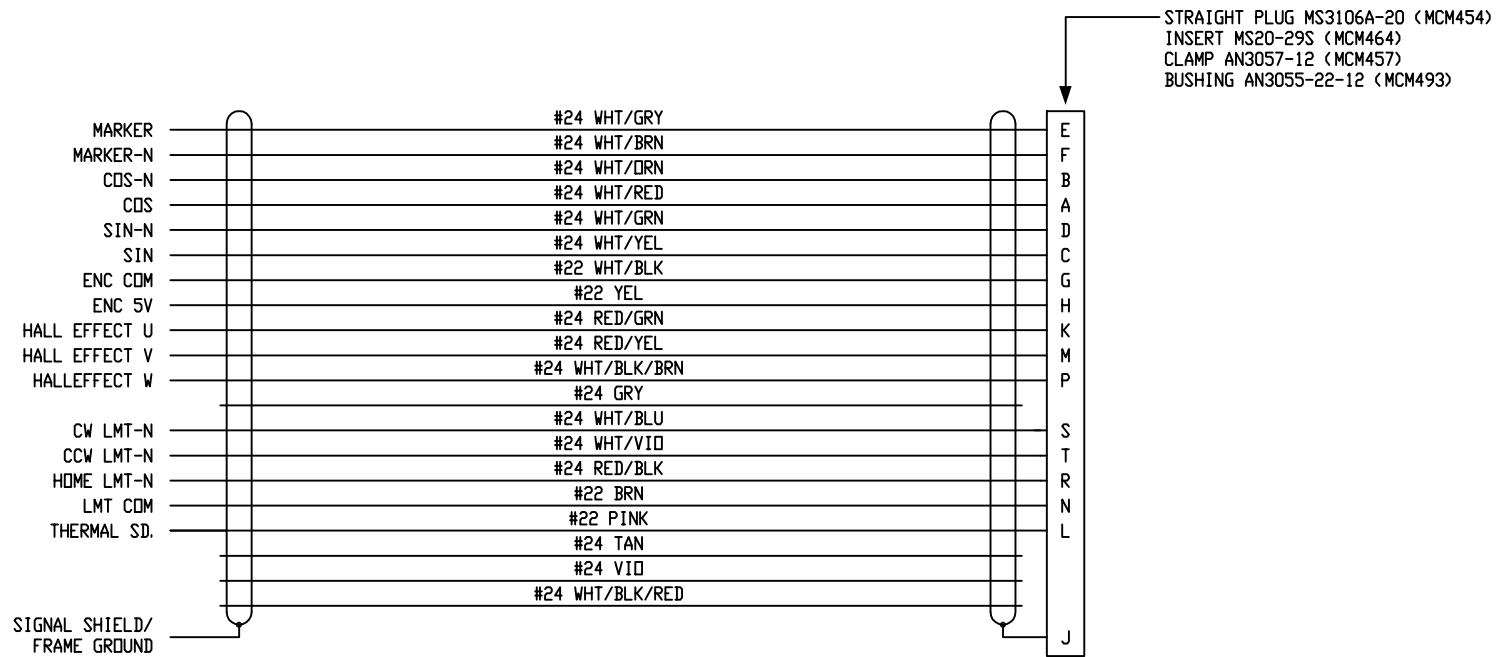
STRAIGHT PLUG MS3106A-20 (MCM454)
INSERT MS20-29S (MCM464)
CLAMP AN3057-12 (MCM457)
BUSHING AN3055-22-12 (MCM493)

| Signal | Wire | Pin |
|---|---|---|
| MARKER | #24 WHT/GRY | E |
| MARKER-N | #24 WHT/BRN | F |
| COS-N | #24 WHT/ORN | B |
| COS | #24 WHT/RED | A |
| SIN-N | #24 WHT/GRN | D |
| SIN | #24 WHT/YEL | C |
| ENC COM | #22 WHT/BLK | G |
| ENC 5V | #22 YEL | H |
| HALL EFFECT U | #24 RED/GRN | K |
| HALL EFFECT V | #24 RED/YEL | M |
| HALLEFFECT W | #24 WHT/BLK/BRN | P |
| | #24 GRY | |
| | #24 WHT/BLU | |
| CW LMT-N | #24 WHT/VIO | S |
| CCW LMT-N | #24 RED/BLK | T |
| HOME LMT-N | #22 BRN | R |
| LMT COM | #22 PINK | N |
| THERMAL SD. | #24 TAN | L |
| | #24 VIO | |
| | #24 WHT/BLK/RED | |
| SIGNAL SHIELD/ FRAME GROUND | | J |